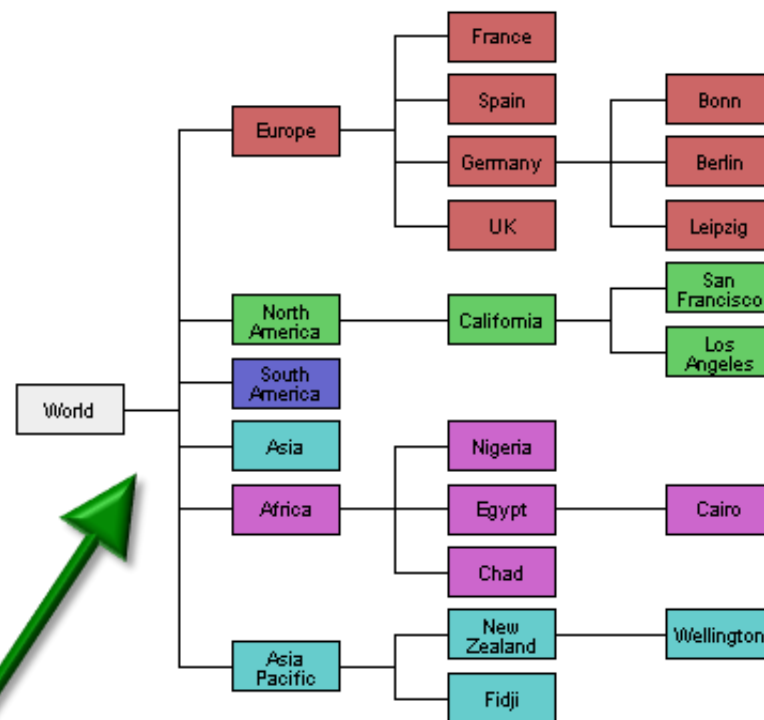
World

Europe

North America

South America

Asia

Africa

Asia Pacific

France

Spain

Germany

UK

California

Nigeria

Egypt

Chad

New Zealand

Fidji

Bonn

Berlin

Leipzig

San Francisco

Los Angeles

Cairo

Wellington